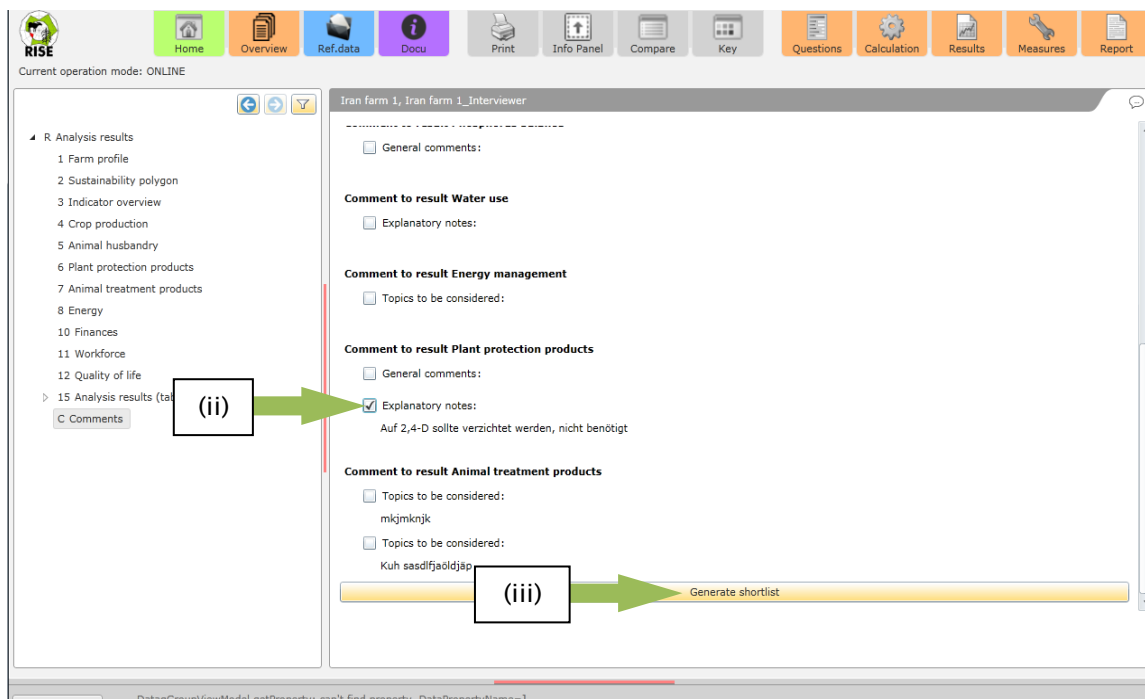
RISE

Home | Overview | Ref.data | Docu | Print | Info Panel | Compare | Key | Questions | Calculation | Results | Measures | Report

Current operation mode: ONLINE

R Analysis results
1 Farm profile
2 Sustainability polygon
3 Indicator overview
4 Crop production
5 Animal husbandry
6 Plant protection products
7 Animal treatment products
8 Energy
10 Finances
11 Workforce
12 Quality of life
15 Analysis results (tab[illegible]
C Comments

Iran farm 1, Iran farm 1_Interviewer

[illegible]

General comments:

Comment to result Water use

Explanatory notes:

Comment to result Energy management

Topics to be considered:

Comment to result Plant protection products

General comments:

(ii)

Explanatory notes:

Auf 2,4-D sollte verzichtet werden, nicht benötigt

Comment to result Animal treatment products

Topics to be considered:

mkjmknjk

Topics to be considered:

Kuh sasdlfjaöldjäp

(iii)

Generate shortlist

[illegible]